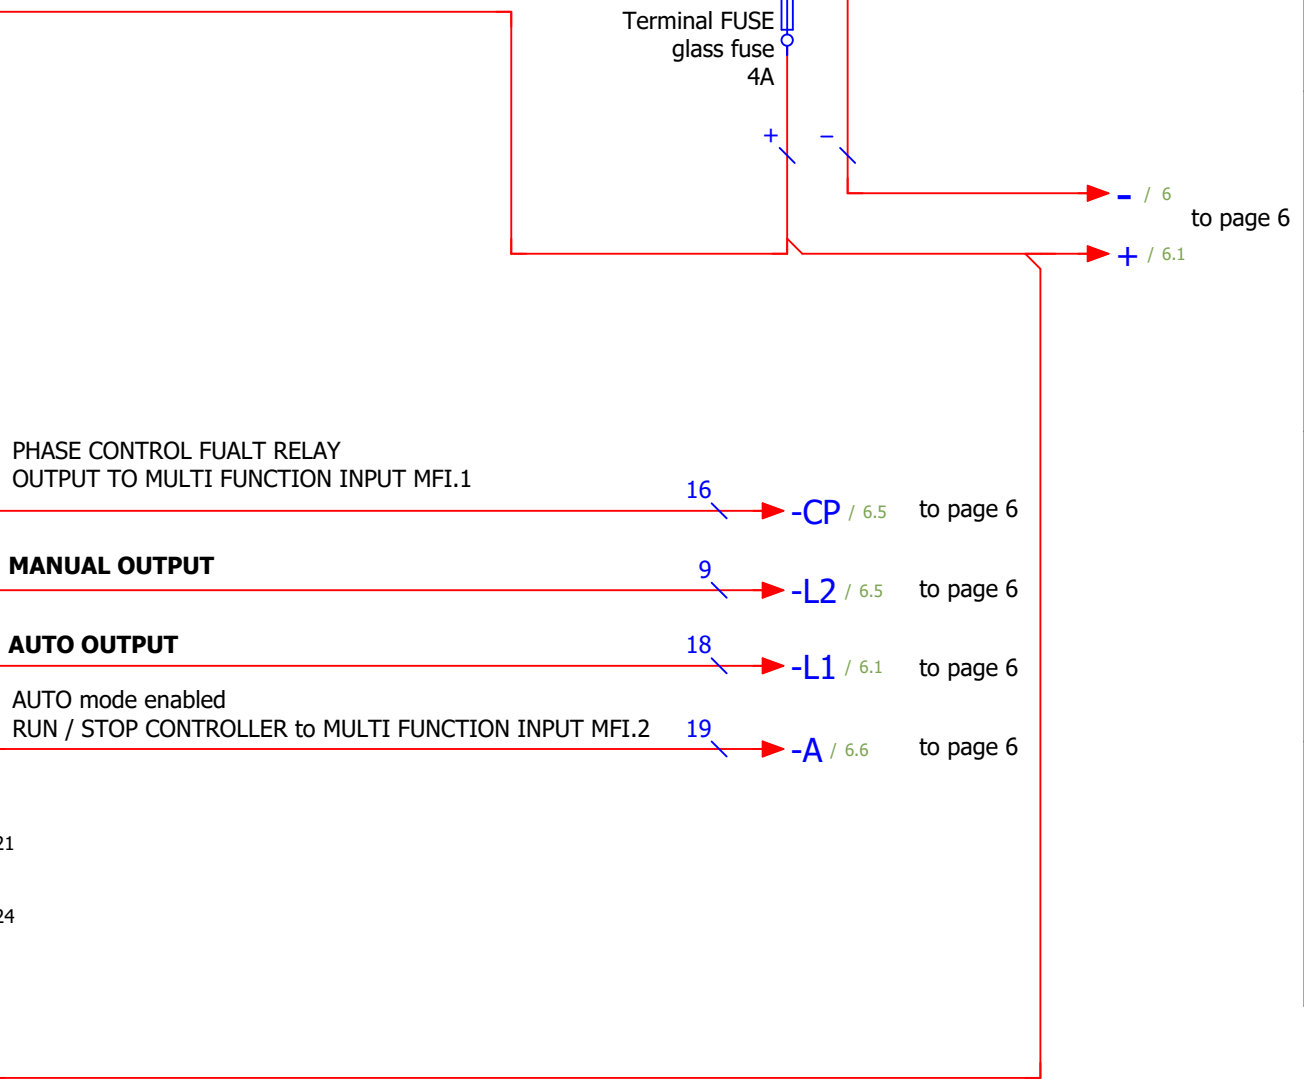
Terminal FUSE
glass fuse
4A

+ −

- / 6
to page 6
+ / 6.1

PHASE CONTROL FUALT RELAY
OUTPUT TO MULTI FUNCTION INPUT MFI.1
16
-CP / 6.5 to page 6

MANUAL OUTPUT
9
-L2 / 6.5 to page 6

AUTO OUTPUT
18
-L1 / 6.1 to page 6

AUTO mode enabled
RUN / STOP CONTROLLER to MULTI FUNCTION INPUT MFI.2
19
-A / 6.6 to page 6

21

24